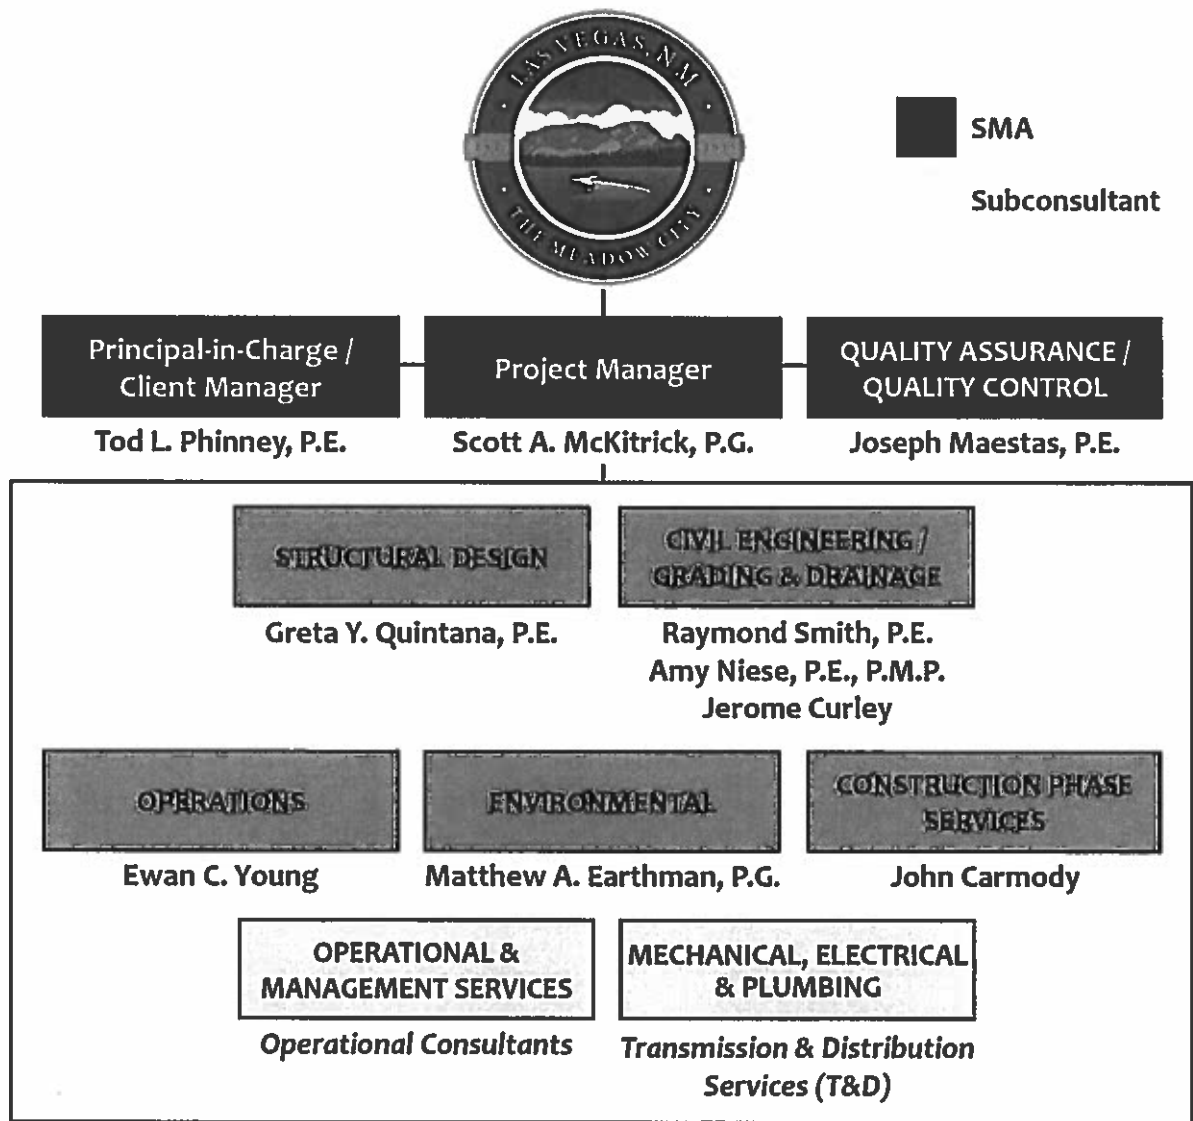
LAS VEGAS, N.M.
THE MEADOW CITY

SMA

Subconsultant

Principal-in-Charge / Client Manager
Tod L. Phinney, P.E.

Project Manager
Scott A. McKitrick, P.G.

QUALITY ASSURANCE / QUALITY CONTROL
Joseph Maestas, P.E.

STRUCTURAL DESIGN
Greta Y. Quintana, P.E.

CIVIL ENGINEERING / GRADING & DRAINAGE
Raymond Smith, P.E.
Amy Niese, P.E., P.M.P.
Jerome Curley

OPERATIONS
Ewan C. Young

ENVIRONMENTAL
Matthew A. Earthman, P.G.

CONSTRUCTION PHASE SERVICES
John Carmody

OPERATIONAL & MANAGEMENT SERVICES
*Operational Consultants*

MECHANICAL, ELECTRICAL & PLUMBING
*Transmission & Distribution Services (T&D)*